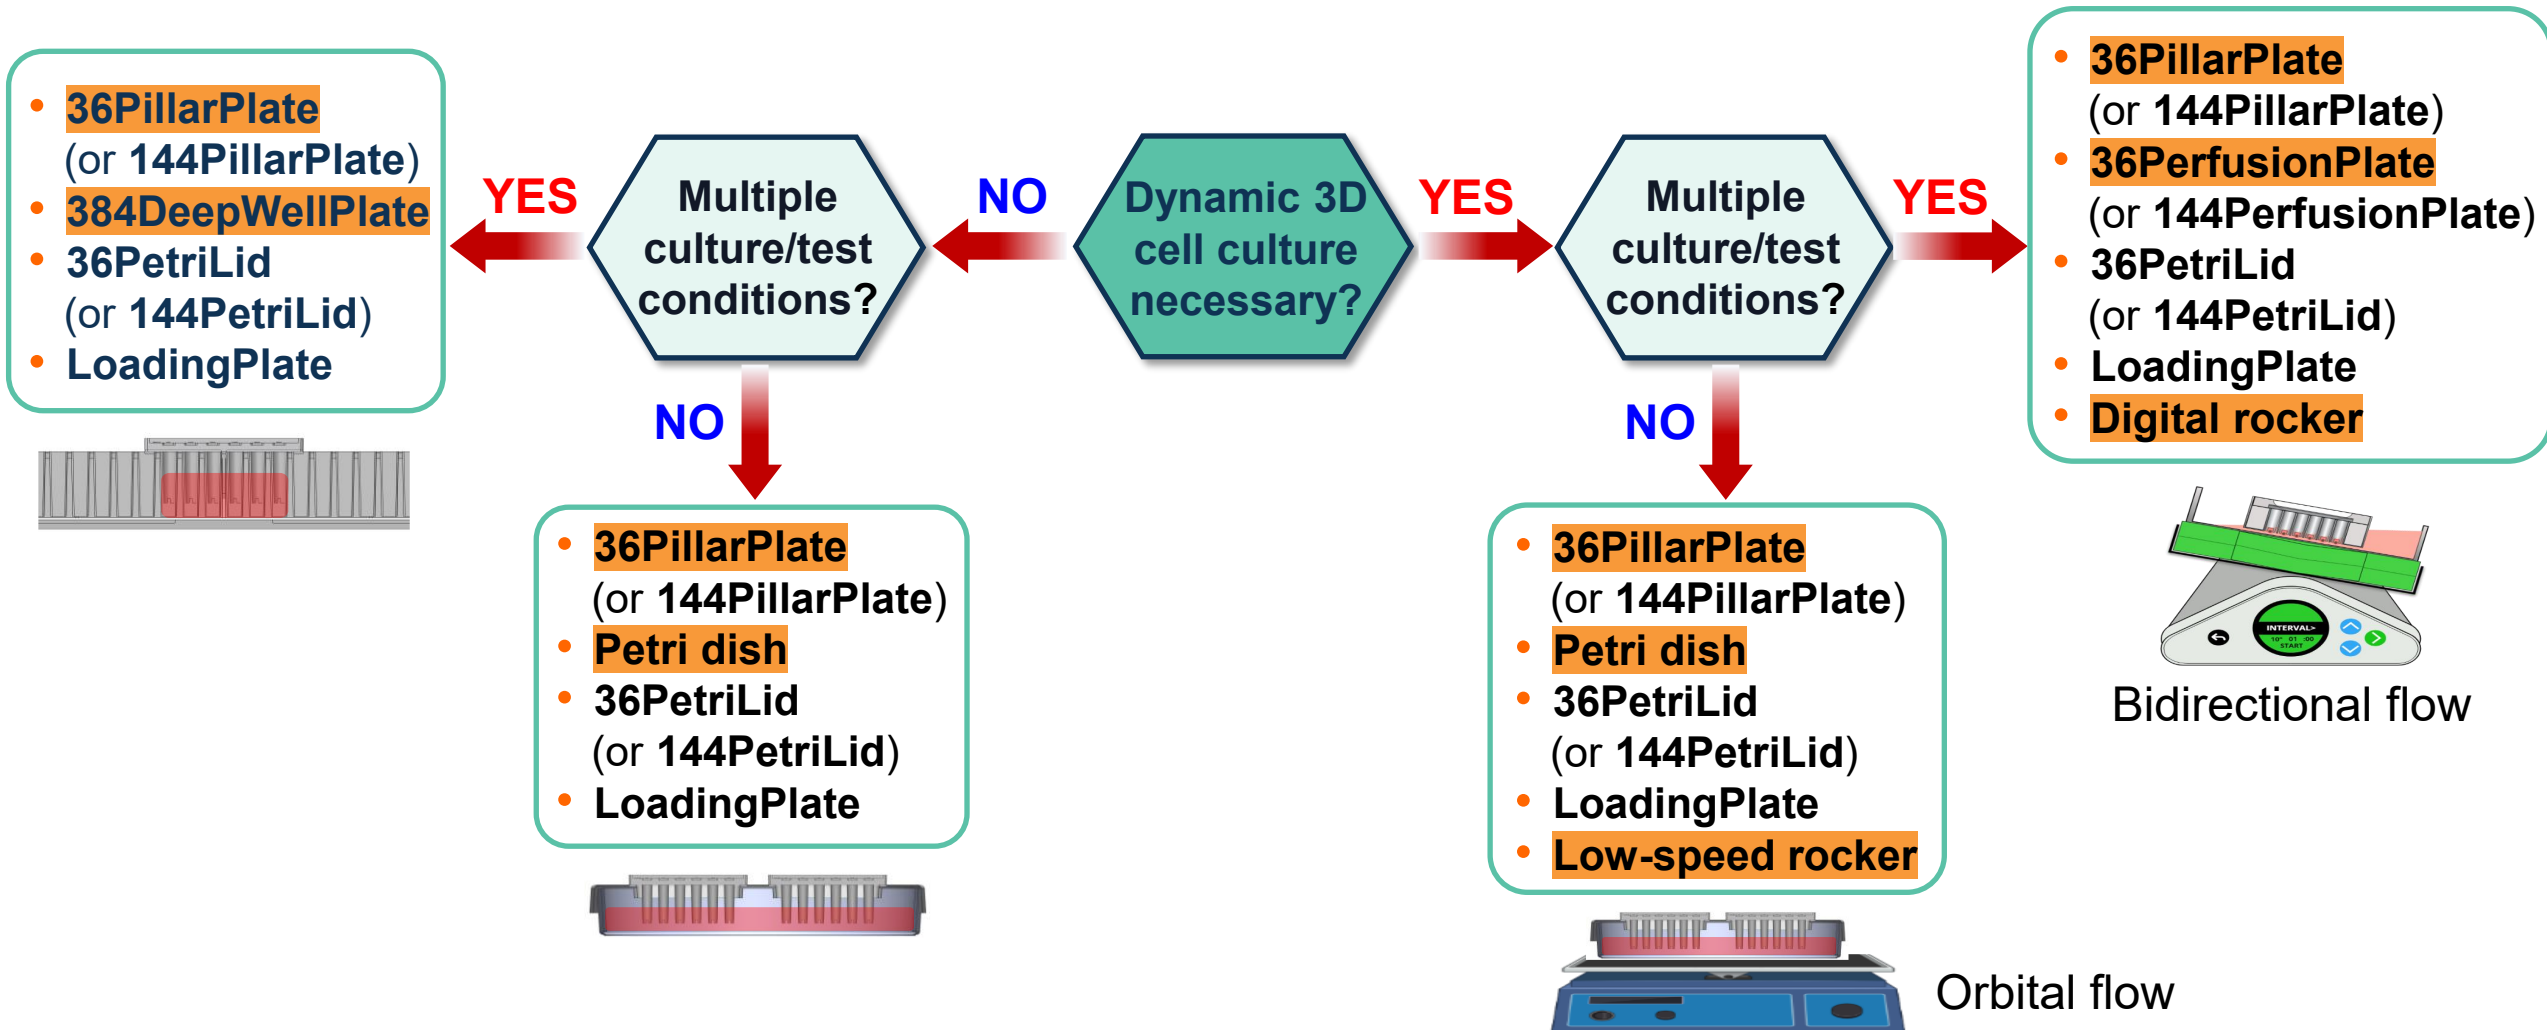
Dynamic 3D cell culture necessary?

NO

Multiple culture/test conditions?

YES

- 36PillarPlate (or 144PillarPlate)
- 384DeepWellPlate
- 36PetriLid (or 144PetriLid)
- LoadingPlate

NO

- 36PillarPlate (or 144PillarPlate)
- Petri dish
- 36PetriLid (or 144PetriLid)
- LoadingPlate

YES

Multiple culture/test conditions?

YES

- 36PillarPlate (or 144PillarPlate)
- 36PerfusionPlate (or 144PerfusionPlate)
- 36PetriLid (or 144PetriLid)
- LoadingPlate
- Digital rocker

INTERVAL
START

Bidirectional flow

NO

- 36PillarPlate (or 144PillarPlate)
- Petri dish
- 36PetriLid (or 144PetriLid)
- LoadingPlate
- Low-speed rocker

Orbital flow